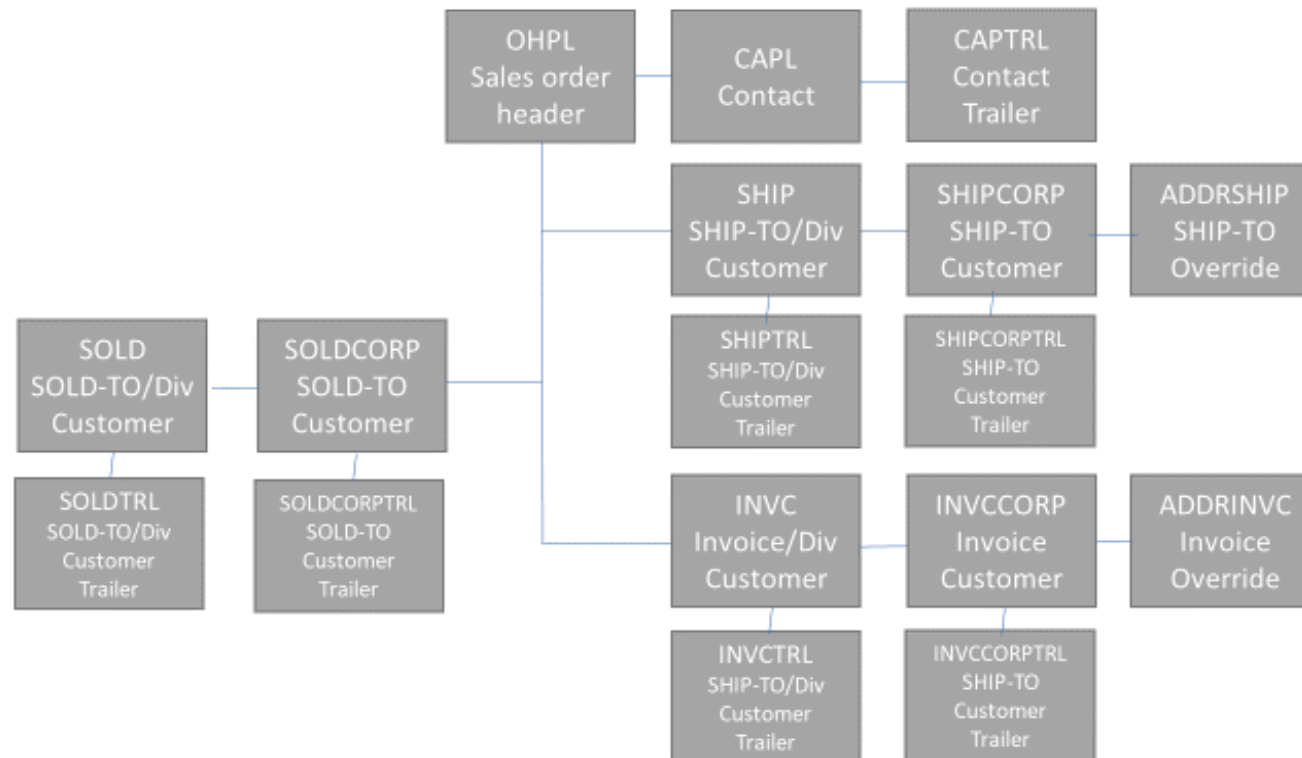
OHPL
Sales order header

CAPL
Contact

CAPTRL
Contact Trailer

SHIP
SHIP-TO/Div Customer

SHIPCORP
SHIP-TO Customer

ADDRSHIP
SHIP-TO Override

SHIPTRL
SHIP-TO/Div Customer Trailer

SHIPCORPTRL
SHIP-TO Customer Trailer

SOLD
SOLD-TO/Div Customer

SOLDCORP
SOLD-TO Customer

SOLDTRL
SOLD-TO/Div Customer Trailer

SOLDCORPTRL
SOLD-TO Customer Trailer

INVC
Invoice/Div Customer

INVCCORP
Invoice Customer

ADDRINVC
Invoice Override

INVCTRL
SHIP-TO/Div Customer Trailer

INVCCORPTRL
SHIP-TO Customer Trailer